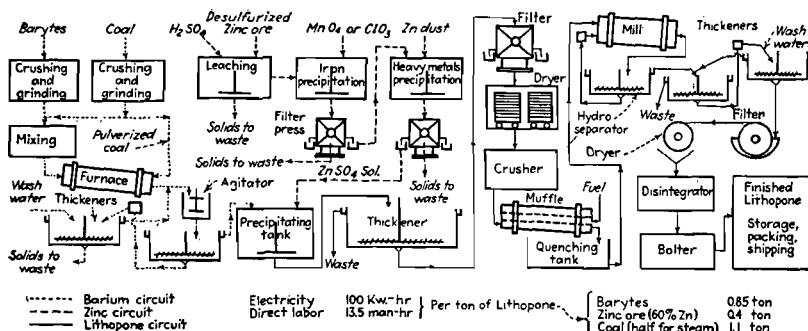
Barytes
Coal
$H_2SO_4$
Desulfurized Zinc ore
$MnO_4$ or $ClO_3$
Zn dust
Filter
Mill
Thickeners
Wash water

Crushing and grinding
Crushing and grinding
Leaching
Iron precipitation
Heavy metals precipitation
Dryer

Mixing
Pulverized coal
Solids to waste
Filter press
Hydro separator
Waste
Filter

Solids to waste
$ZnSO_4$ Sol.
Solids to waste
Dryer

Furnace
Agitator
Crusher
Fuel

Wash water
Thickeners
Muffle
Disintegrator
Finished Lithopone

Precipitating tank
Thickener
Storage, packing, shipping

Solids to waste
Waste
Quenching tank
Bolter

Barium circuit
Zinc circuit
Lithopone circuit

Electricity 100 Kw.-hr
Direct labor 13.5 man-hr
Per ton of Lithopone
Barytes 0.85 ton
Zinc ore (60% Zn) 0.4 ton
Coal (half for steam) 1.1 ton